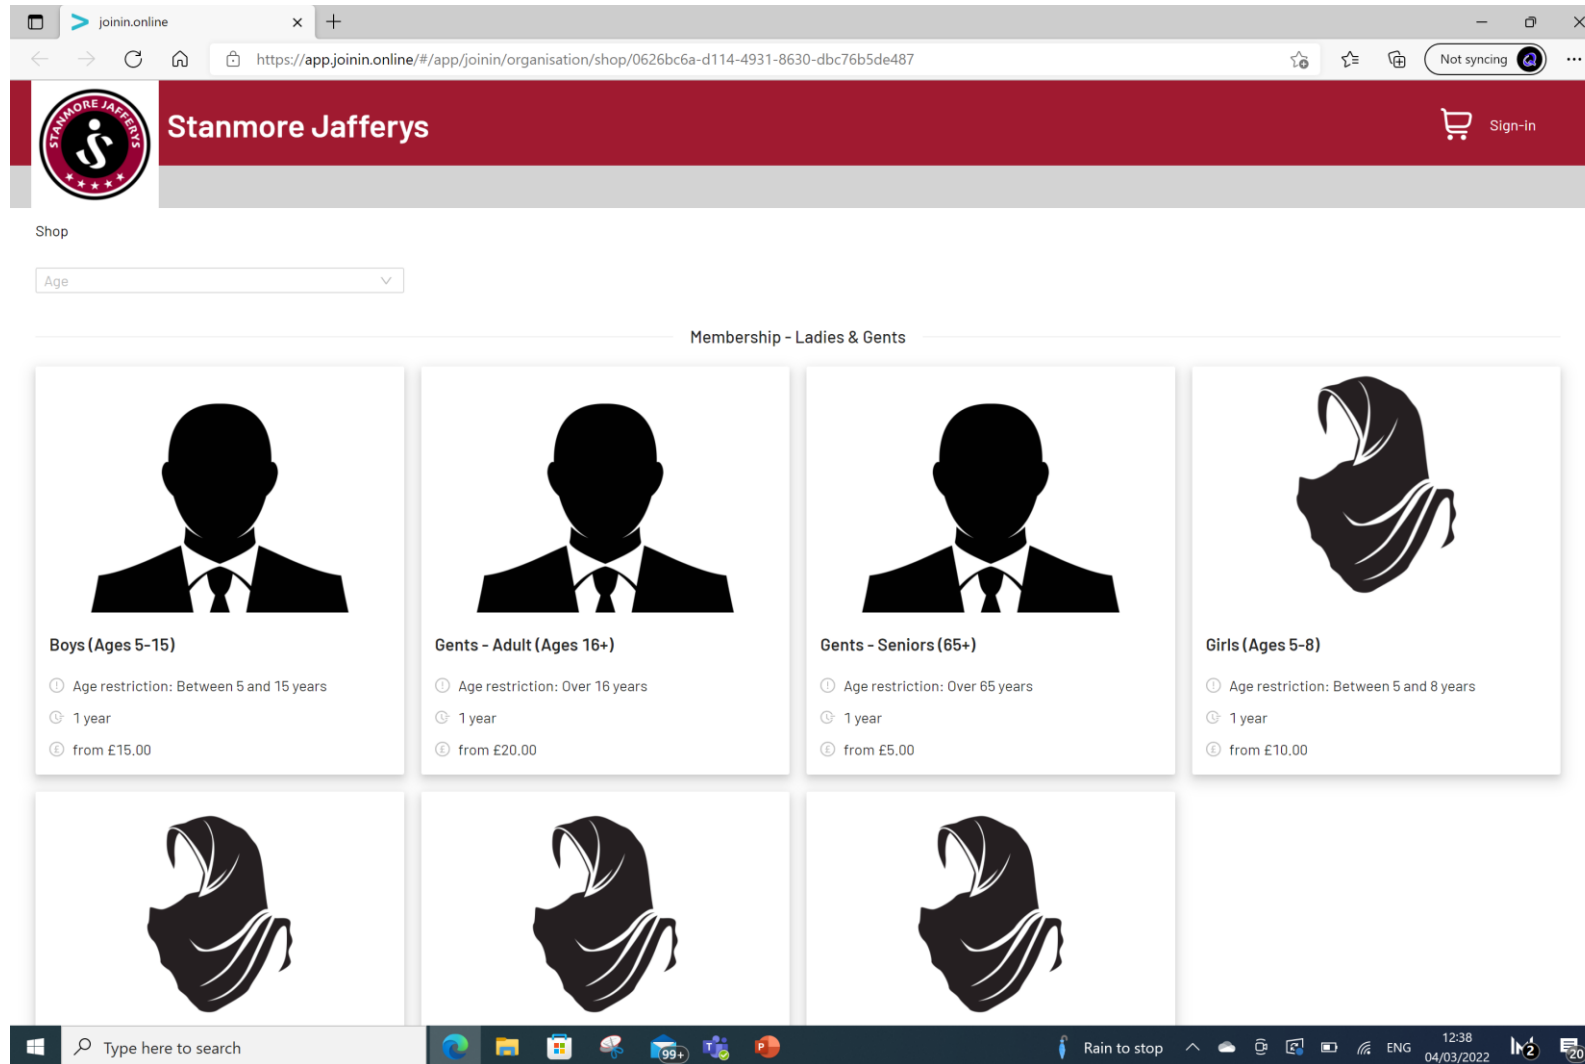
joinin.online

https://app.joinin.online/#/app/joinin/organisation/shop/0626bc6a-d114-4931-8630-dbc76b5de487

Not syncing

STANMORE JAFFERYS

Stanmore Jafferys

Sign-in

Shop

Age

Membership - Ladies & Gents

Boys (Ages 5-15)

Age restriction: Between 5 and 15 years

1 year

from £15.00

Gents - Adult (Ages 16+)

Age restriction: Over 16 years

1 year

from £20.00

Gents - Seniors (65+)

Age restriction: Over 65 years

1 year

from £5.00

Girls (Ages 5-8)

Age restriction: Between 5 and 8 years

1 year

from £10.00

Type here to search

99+

Rain to stop

ENG

12:38
04/03/2022

2

20